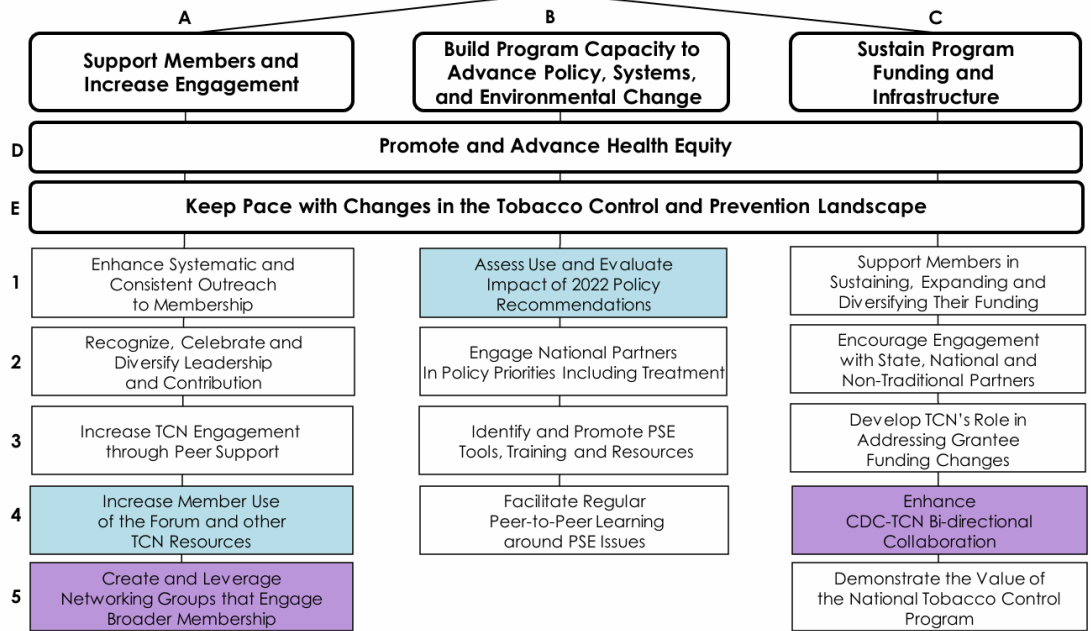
A

Support Members and Increase Engagement

B

Build Program Capacity to Advance Policy, Systems, and Environmental Change

C

Sustain Program Funding and Infrastructure

D

Promote and Advance Health Equity

E

Keep Pace with Changes in the Tobacco Control and Prevention Landscape

1

Enhance Systematic and Consistent Outreach to Membership

Assess Use and Evaluate Impact of 2022 Policy Recommendations

Support Members in Sustaining, Expanding and Diversifying Their Funding

2

Recognize, Celebrate and Diversify Leadership and Contribution

Engage National Partners In Policy Priorities Including Treatment

Encourage Engagement with State, National and Non-Traditional Partners

3

Increase TCN Engagement through Peer Support

Identify and Promote PSE Tools, Training and Resources

Develop TCN's Role in Addressing Grantee Funding Changes

4

Increase Member Use of the Forum and other TCN Resources

Facilitate Regular Peer-to-Peer Learning around PSE Issues

Enhance CDC-TCN Bi-directional Collaboration

5

Create and Leverage Networking Groups that Engage Broader Membership

Demonstrate the Value of the National Tobacco Control Program